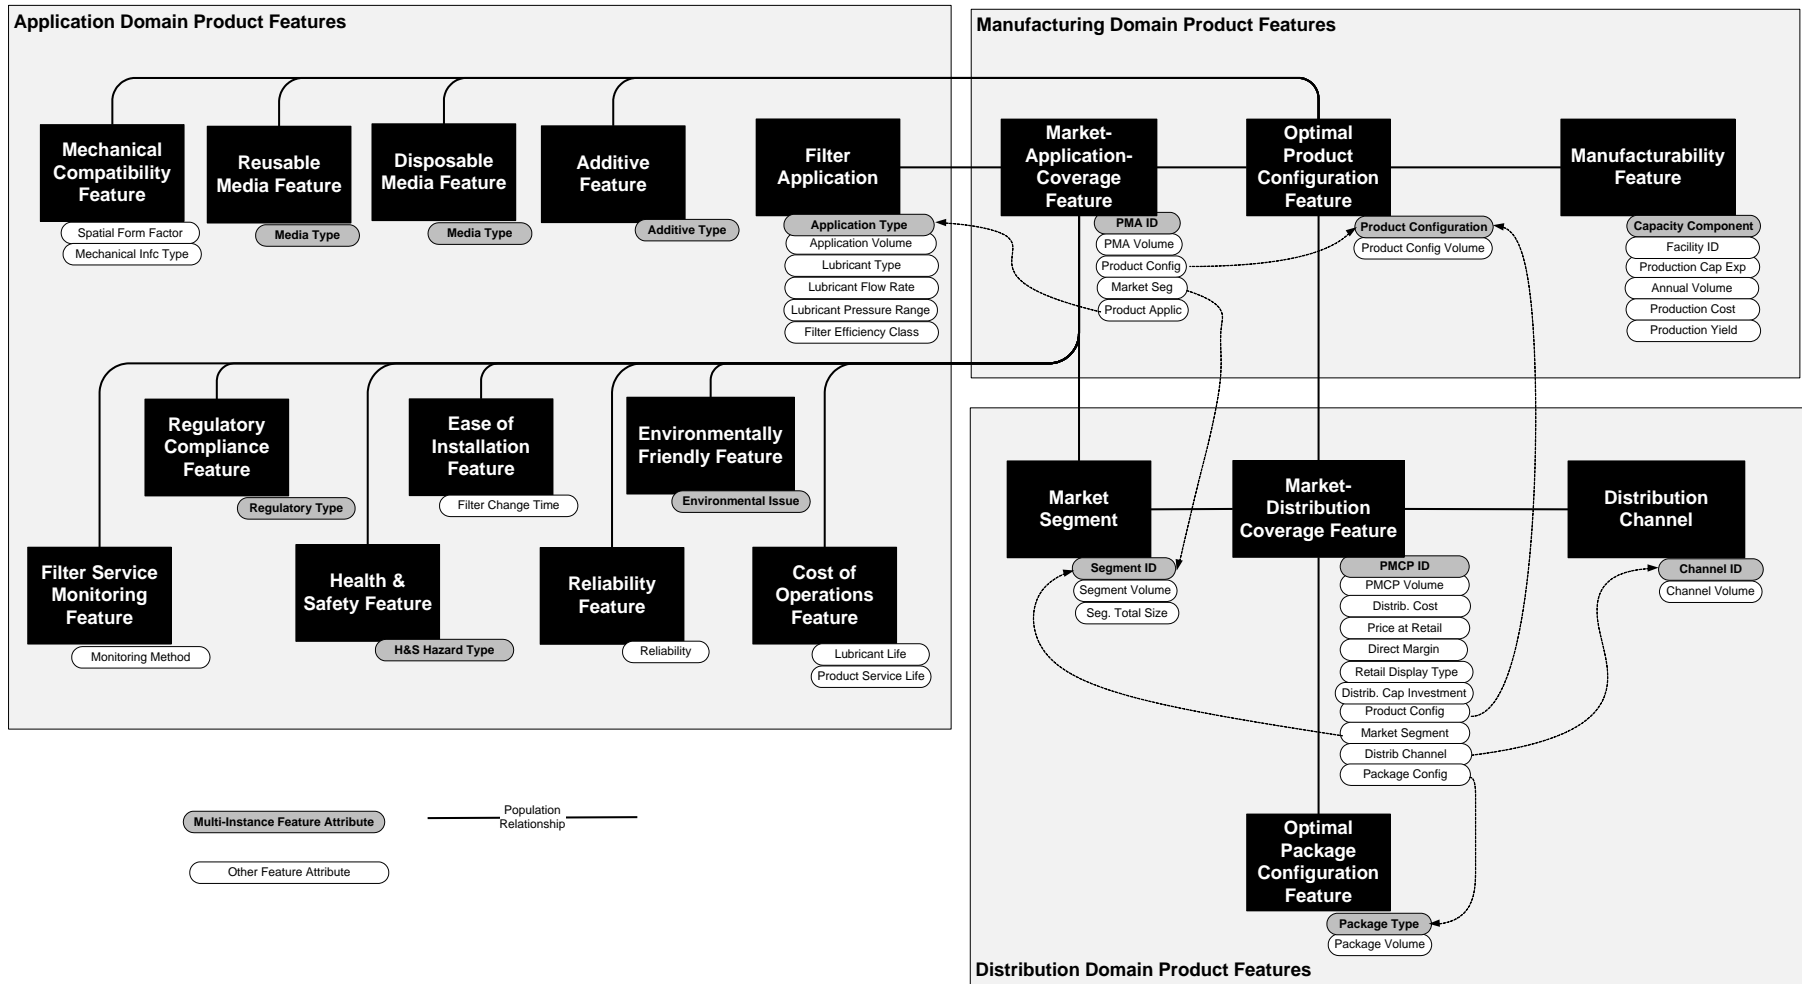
Application Domain Product Features

Mechanical Compatibility Feature
Spatial Form Factor
Mechanical Infc Type

Reusable Media Feature
Media Type

Disposable Media Feature
Media Type

Additive Feature
Additive Type

Filter Application
Application Type
Application Volume
Lubricant Type
Lubricant Flow Rate
Lubricant Pressure Range
Filter Efficiency Class

Regulatory Compliance Feature
Regulatory Type

Ease of Installation Feature
Filter Change Time

Environmentally Friendly Feature
Environmental Issue

Filter Service Monitoring Feature
Monitoring Method

Health & Safety Feature
H&S Hazard Type

Reliability Feature
Reliability

Cost of Operations Feature
Lubricant Life
Product Service Life

Manufacturing Domain Product Features

Market-Application-Coverage Feature
PMA ID
PMA Volume
Product Config
Market Seg
Product Applic

Optimal Product Configuration Feature
Product Configuration
Product Config Volume

Manufacturability Feature
Capacity Component
Facility ID
Production Cap Exp
Annual Volume
Production Cost
Production Yield

Market Segment
Segment ID
Segment Volume
Seg. Total Size

Market-Distribution Coverage Feature
PMCP ID
PMCP Volume
Distrib. Cost
Price at Retail
Direct Margin
Retail Display Type
Distrib. Cap Investment
Product Config
Market Segment
Distrib Channel
Package Config

Distribution Channel
Channel ID
Channel Volume

Optimal Package Configuration Feature
Package Type
Package Volume

Distribution Domain Product Features

Multi-Instance Feature Attribute
Population Relationship
Other Feature Attribute